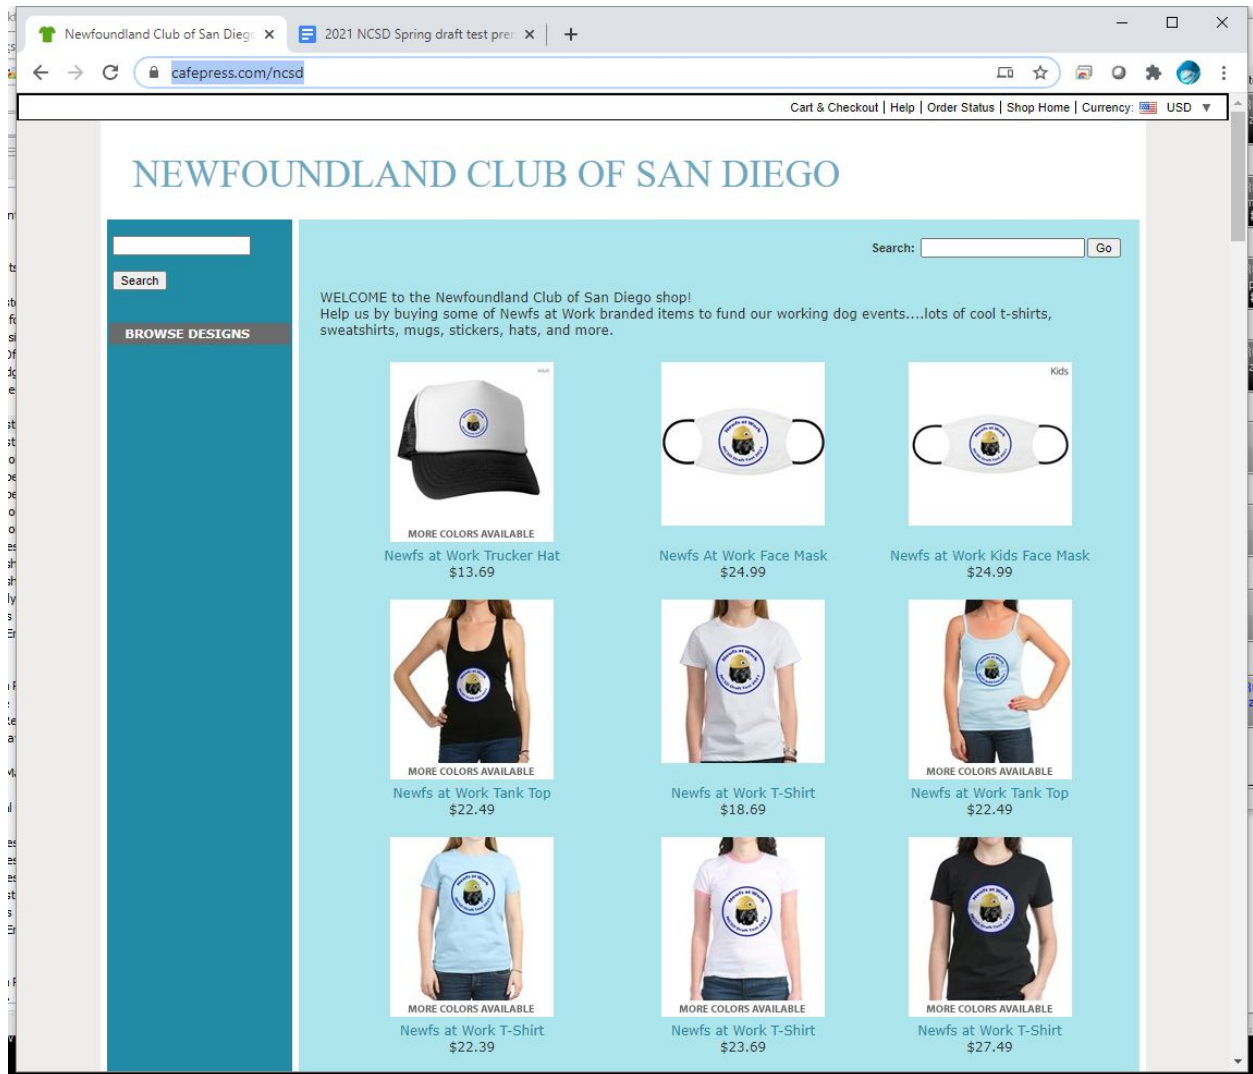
Newfoundland Club of San Dieg ×
2021 NCSD Spring draft test pre ×
+

cafepress.com/ncsd

Cart & Checkout | Help | Order Status | Shop Home | Currency: USD ▼

NEWFOUNDLAND CLUB OF SAN DIEGO

Search

BROWSE DESIGNS

Search: Go

WELCOME to the Newfoundland Club of San Diego shop!
Help us by buying some of Newfs at Work branded items to fund our working dog events....lots of cool t-shirts, sweatshirts, mugs, stickers, hats, and more.

MORE COLORS AVAILABLE
Newfs at Work Trucker Hat
$13.69

Newfs At Work Face Mask
$24.99

Kids
Newfs at Work Kids Face Mask
$24.99

MORE COLORS AVAILABLE
Newfs at Work Tank Top
$22.49

Newfs at Work T-Shirt
$18.69

MORE COLORS AVAILABLE
Newfs at Work Tank Top
$22.49

MORE COLORS AVAILABLE
Newfs at Work T-Shirt
$22.39

MORE COLORS AVAILABLE
Newfs at Work T-Shirt
$23.69

MORE COLORS AVAILABLE
Newfs at Work T-Shirt
$27.49